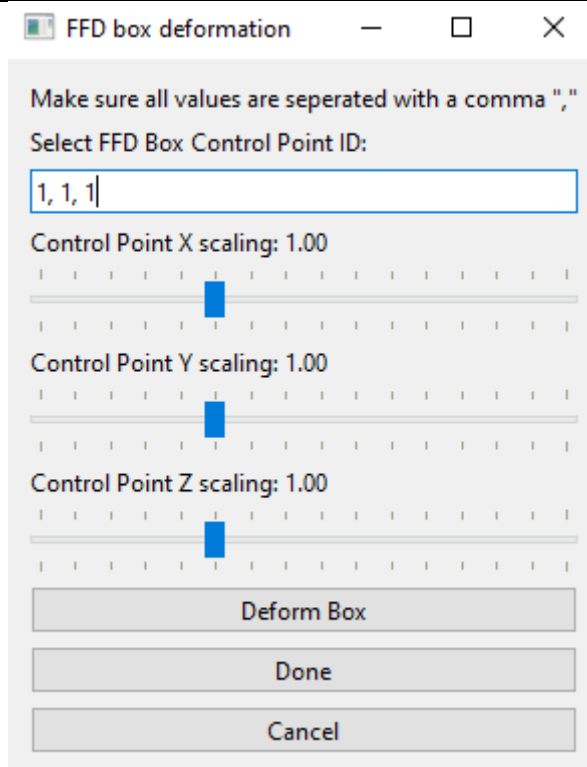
FFD box deformation

Make sure all values are seperated with a comma ","

Select FFD Box Control Point ID:

1, 1, 1

Control Point X scaling: 1.00

Control Point Y scaling: 1.00

Control Point Z scaling: 1.00

Deform Box

Done

Cancel